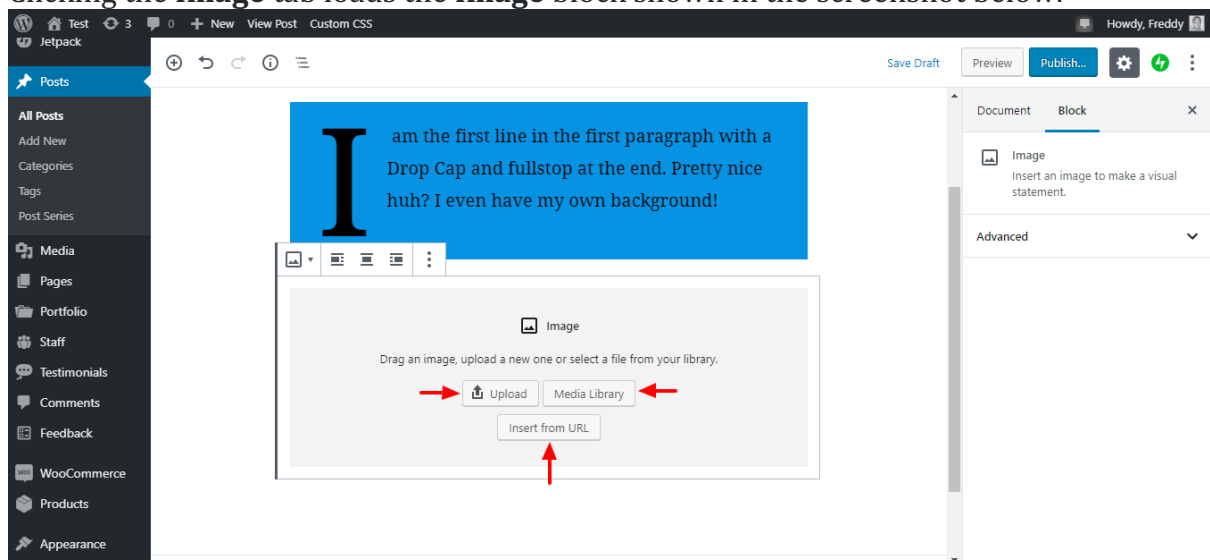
Test 3 0 New View Post Custom CSS

Howdy, Freddy

Jetpack

Posts

All Posts

Add New

Categories

Tags

Post Series

Media

Pages

Portfolio

Staff

Testimonials

Comments

Feedback

WooCommerce

Products

Appearance

Save Draft

Preview

Publish...

I am the first line in the first paragraph with a Drop Cap and fullstop at the end. Pretty nice huh? I even have my own background!

Image

Drag an image, upload a new one or select a file from your library.

Upload

Media Library

Insert from URL

Document

Block

Image

Insert an image to make a visual statement.

Advanced